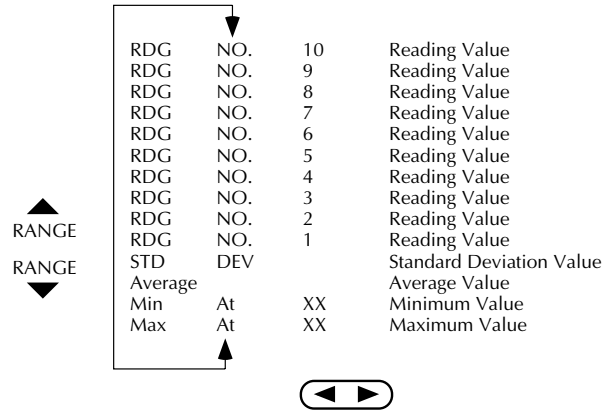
RANGE

RANGE

| | | | |
|---|---|---|---|
| RDG | NO. | 10 | Reading Value |
| RDG | NO. | 9 | Reading Value |
| RDG | NO. | 8 | Reading Value |
| RDG | NO. | 7 | Reading Value |
| RDG | NO. | 6 | Reading Value |
| RDG | NO. | 5 | Reading Value |
| RDG | NO. | 4 | Reading Value |
| RDG | NO. | 3 | Reading Value |
| RDG | NO. | 2 | Reading Value |
| RDG | NO. | 1 | Reading Value |
| STD | DEV | | Standard Deviation Value |
| Average | | | Average Value |
| Min | At | XX | Minimum Value |
| Max | At | XX | Maximum Value |